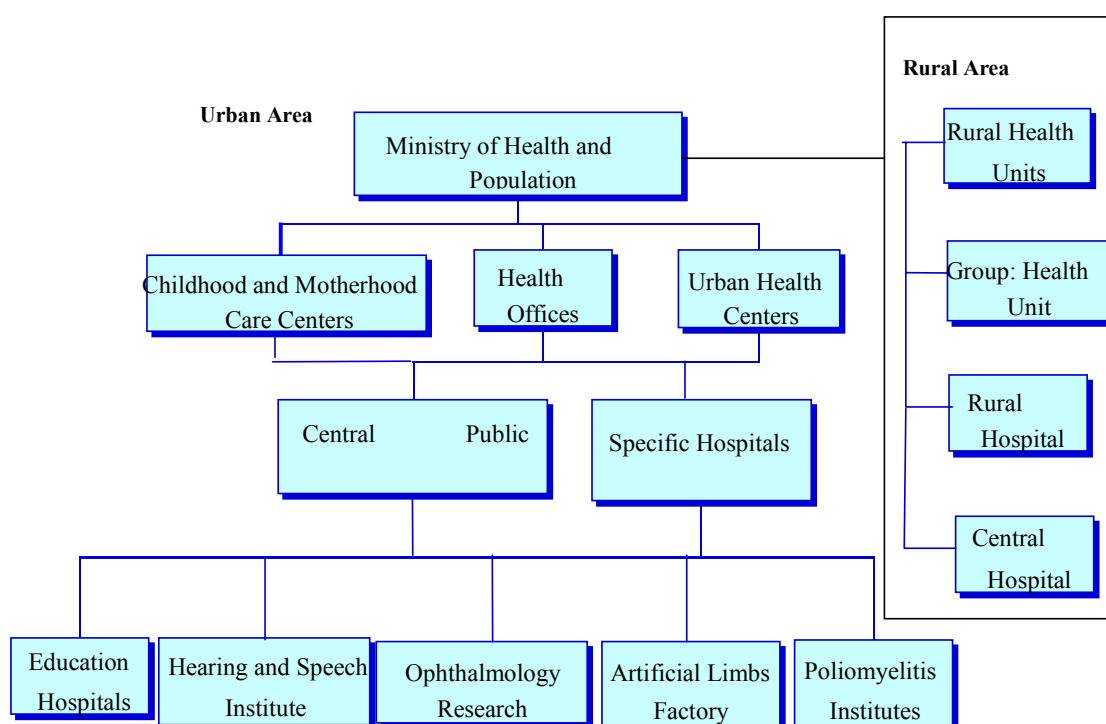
Rural Area

Urban Area

Ministry of Health and Population

Rural Health Units

Childhood and Motherhood Care Centers

Health Offices

Urban Health Centers

Group: Health Unit

Rural Hospital

Central Public

Specific Hospitals

Central Hospital

Education Hospitals

Hearing and Speech Institute

Ophthalmology Research

Artificial Limbs Factory

Poliomyelitis Institutes